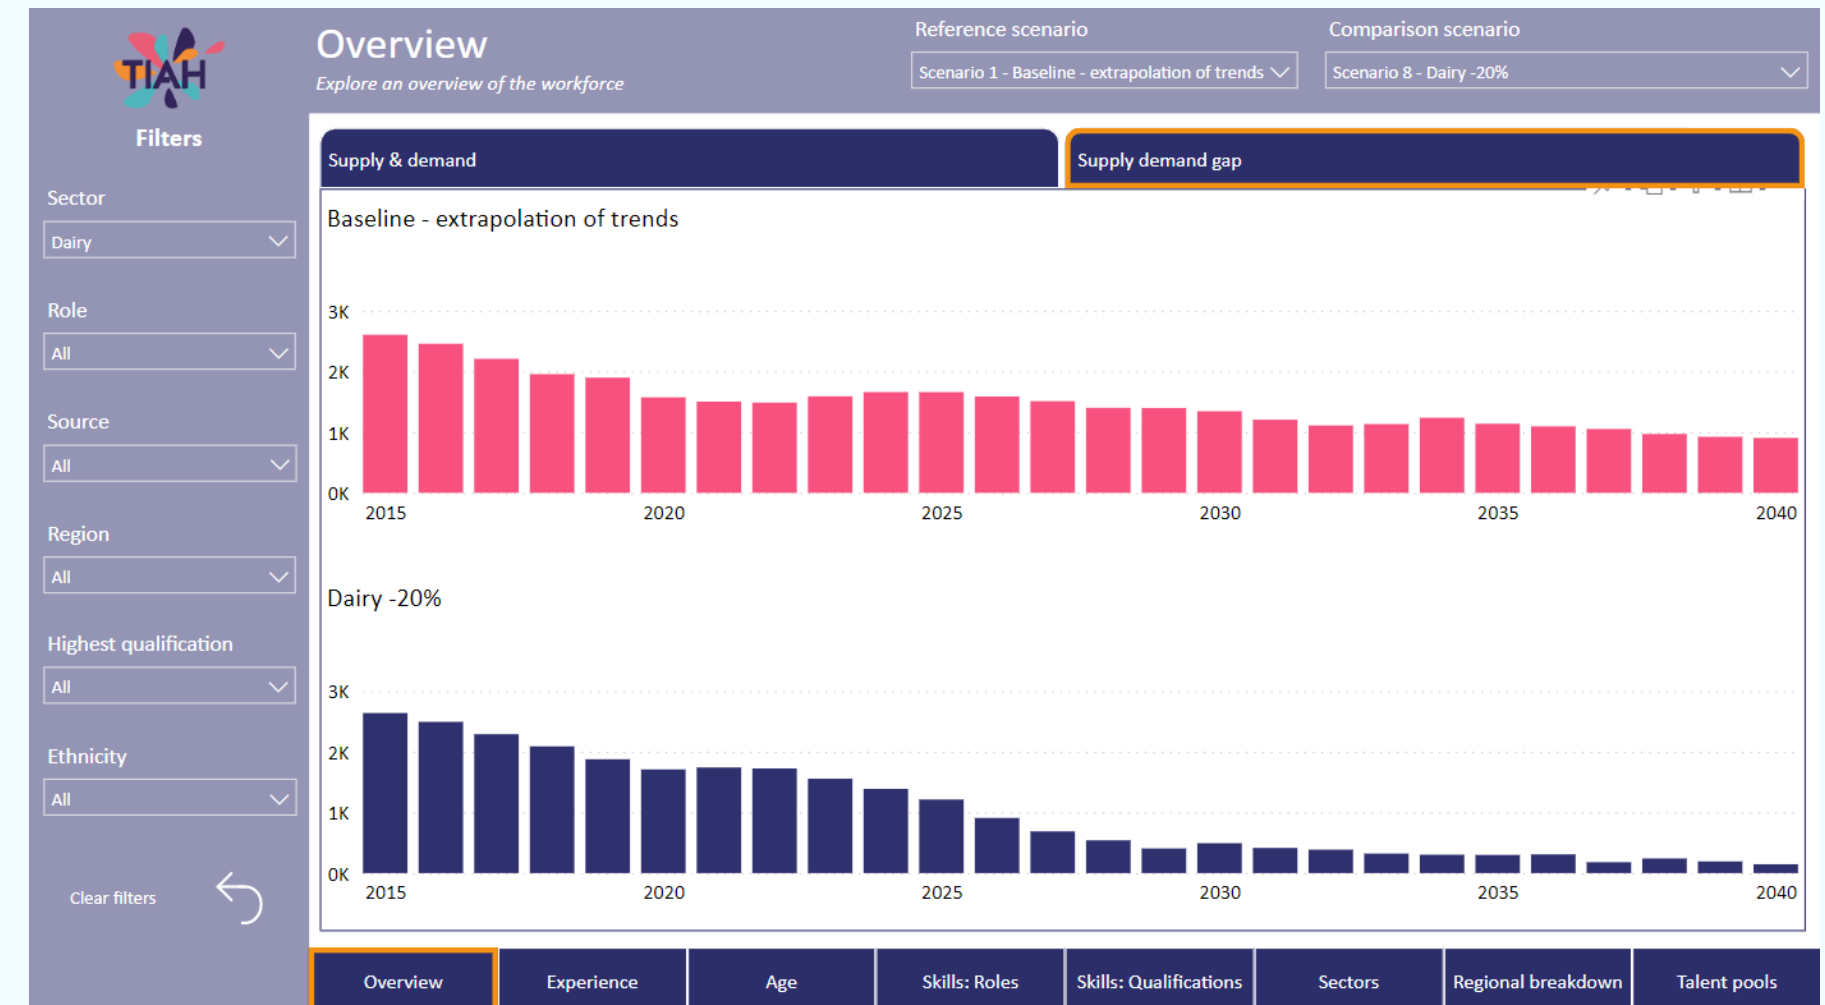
TIAH
Filters

Sector
Dairy

Role
All

Source
All

Region
All

Highest qualification
All

Ethnicity
All

Clear filters

Overview
Explore an overview of the workforce

Reference scenario
Scenario 1 - Baseline - extrapolation of trends

Comparison scenario
Scenario 8 - Dairy -20%

Supply & demand

Supply demand gap

Baseline - extrapolation of trends

3K
2K
1K
0K
2015
2020
2025
2030
2035
2040

Dairy -20%

3K
2K
1K
0K
2015
2020
2025
2030
2035
2040

Overview
Experience
Age
Skills: Roles
Skills: Qualifications
Sectors
Regional breakdown
Talent pools